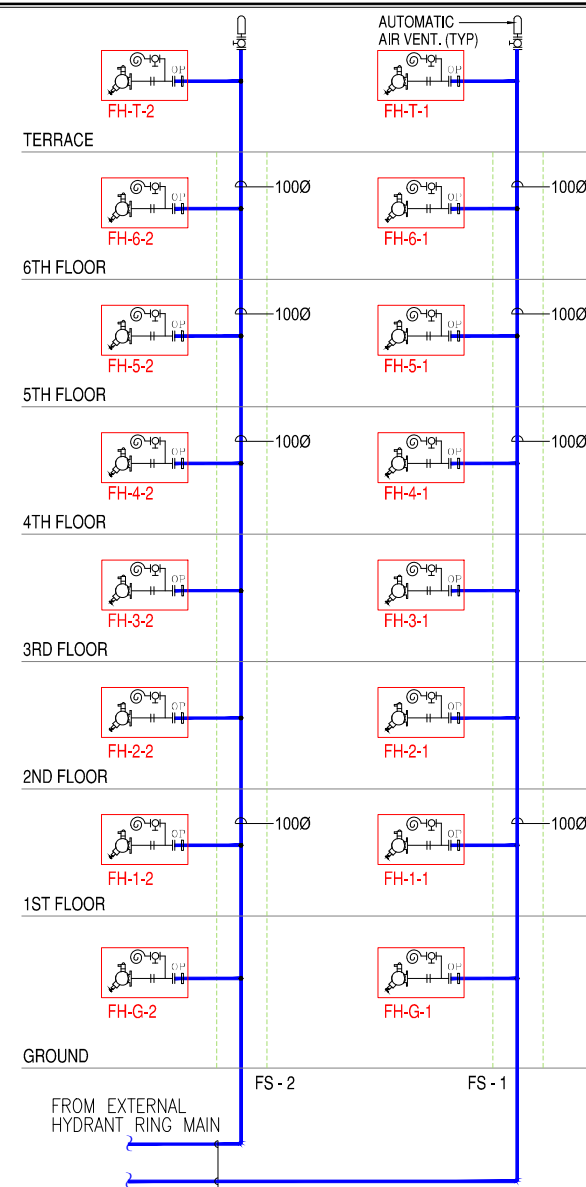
AUTOMATIC AIR VENT. (TYP)

FH-T-2
FH-T-1
TERRACE

100Ø
100Ø
FH-6-2
FH-6-1
6TH FLOOR

100Ø
100Ø
FH-5-2
FH-5-1
5TH FLOOR

100Ø
100Ø
FH-4-2
FH-4-1
4TH FLOOR

FH-3-2
FH-3-1
3RD FLOOR

FH-2-2
FH-2-1
2ND FLOOR

100Ø
100Ø
FH-1-2
FH-1-1
1ST FLOOR

FH-G-2
FH-G-1
GROUND

FS - 2
FS - 1

FROM EXTERNAL HYDRANT RING MAIN